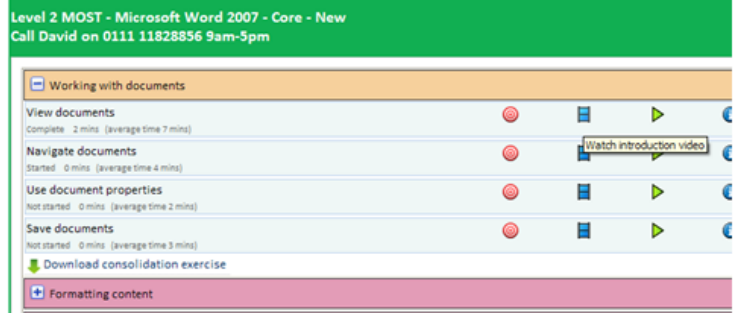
Level 2 MOST - Microsoft Word 2007 - Core - New
Call David on 0111 11828856 9am-5pm

Working with documents

View documents
Complete 2 mins (average time 7 mins)

Watch introduction video

Navigate documents
Started 0 mins (average time 4 mins)

Use document properties
Not started 0 mins (average time 2 mins)

Save documents
Not started 0 mins (average time 3 mins)

Download consolidation exercise

Formatting content